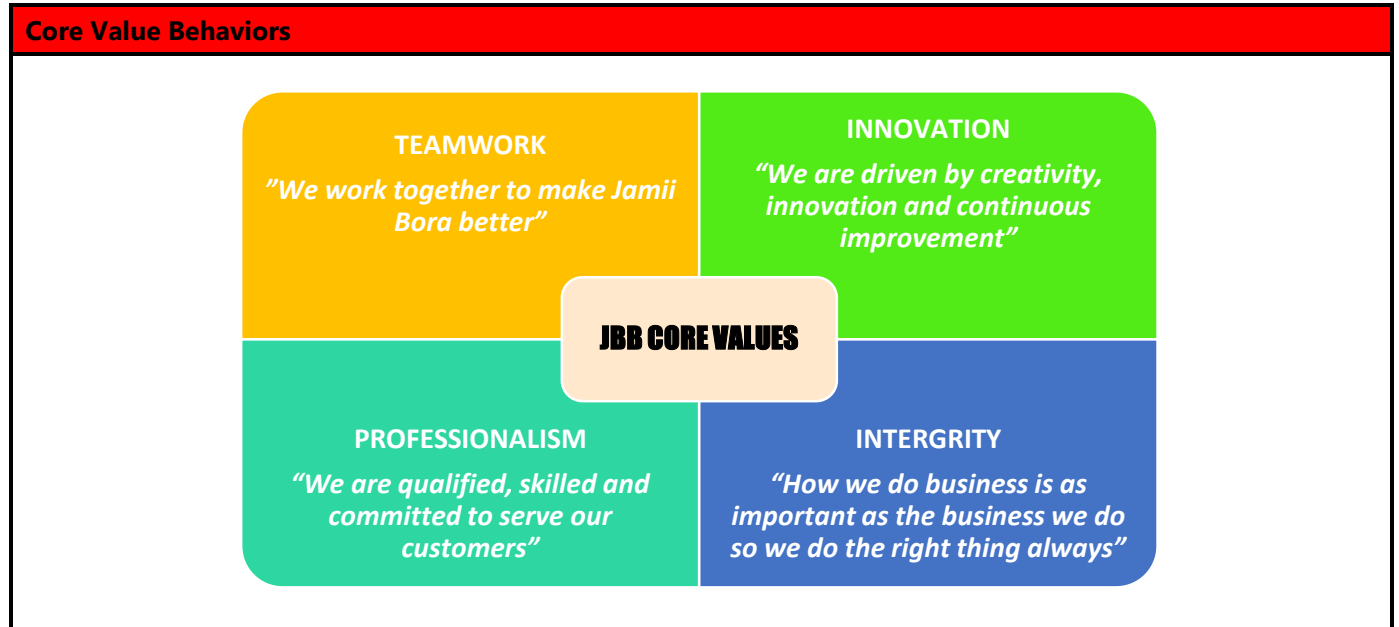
Core Value Behaviors

TEAMWORK

”We work together to make Jamii Bora better”

INNOVATION

“We are driven by creativity, innovation and continuous improvement”

JBB CORE VALUES

PROFESSIONALISM

“We are qualified, skilled and committed to serve our customers”

INTERGRITY

“How we do business is as important as the business we do so we do the right thing always”